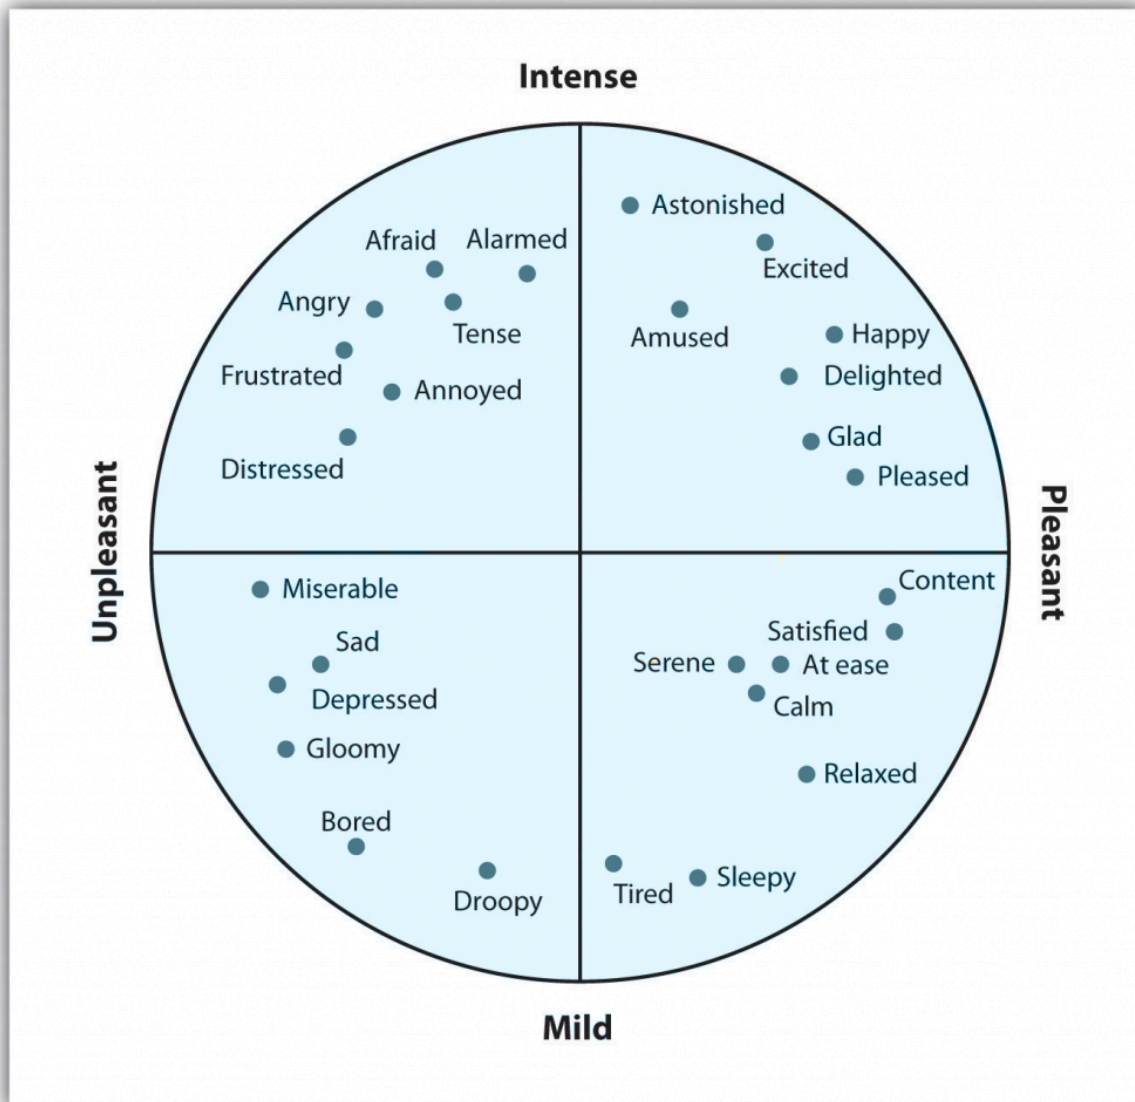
Intense

Afraid
Alarmed
Angry
Tense
Frustrated
Annoyed
Distressed

Astonished
Excited
Amused
Happy
Delighted
Glad
Pleased

Unpleasant

Pleasant

Miserable
Sad
Depressed
Gloomy
Bored
Droopy

Content
Satisfied
Serene
At ease
Calm
Relaxed
Tired
Sleepy

Mild